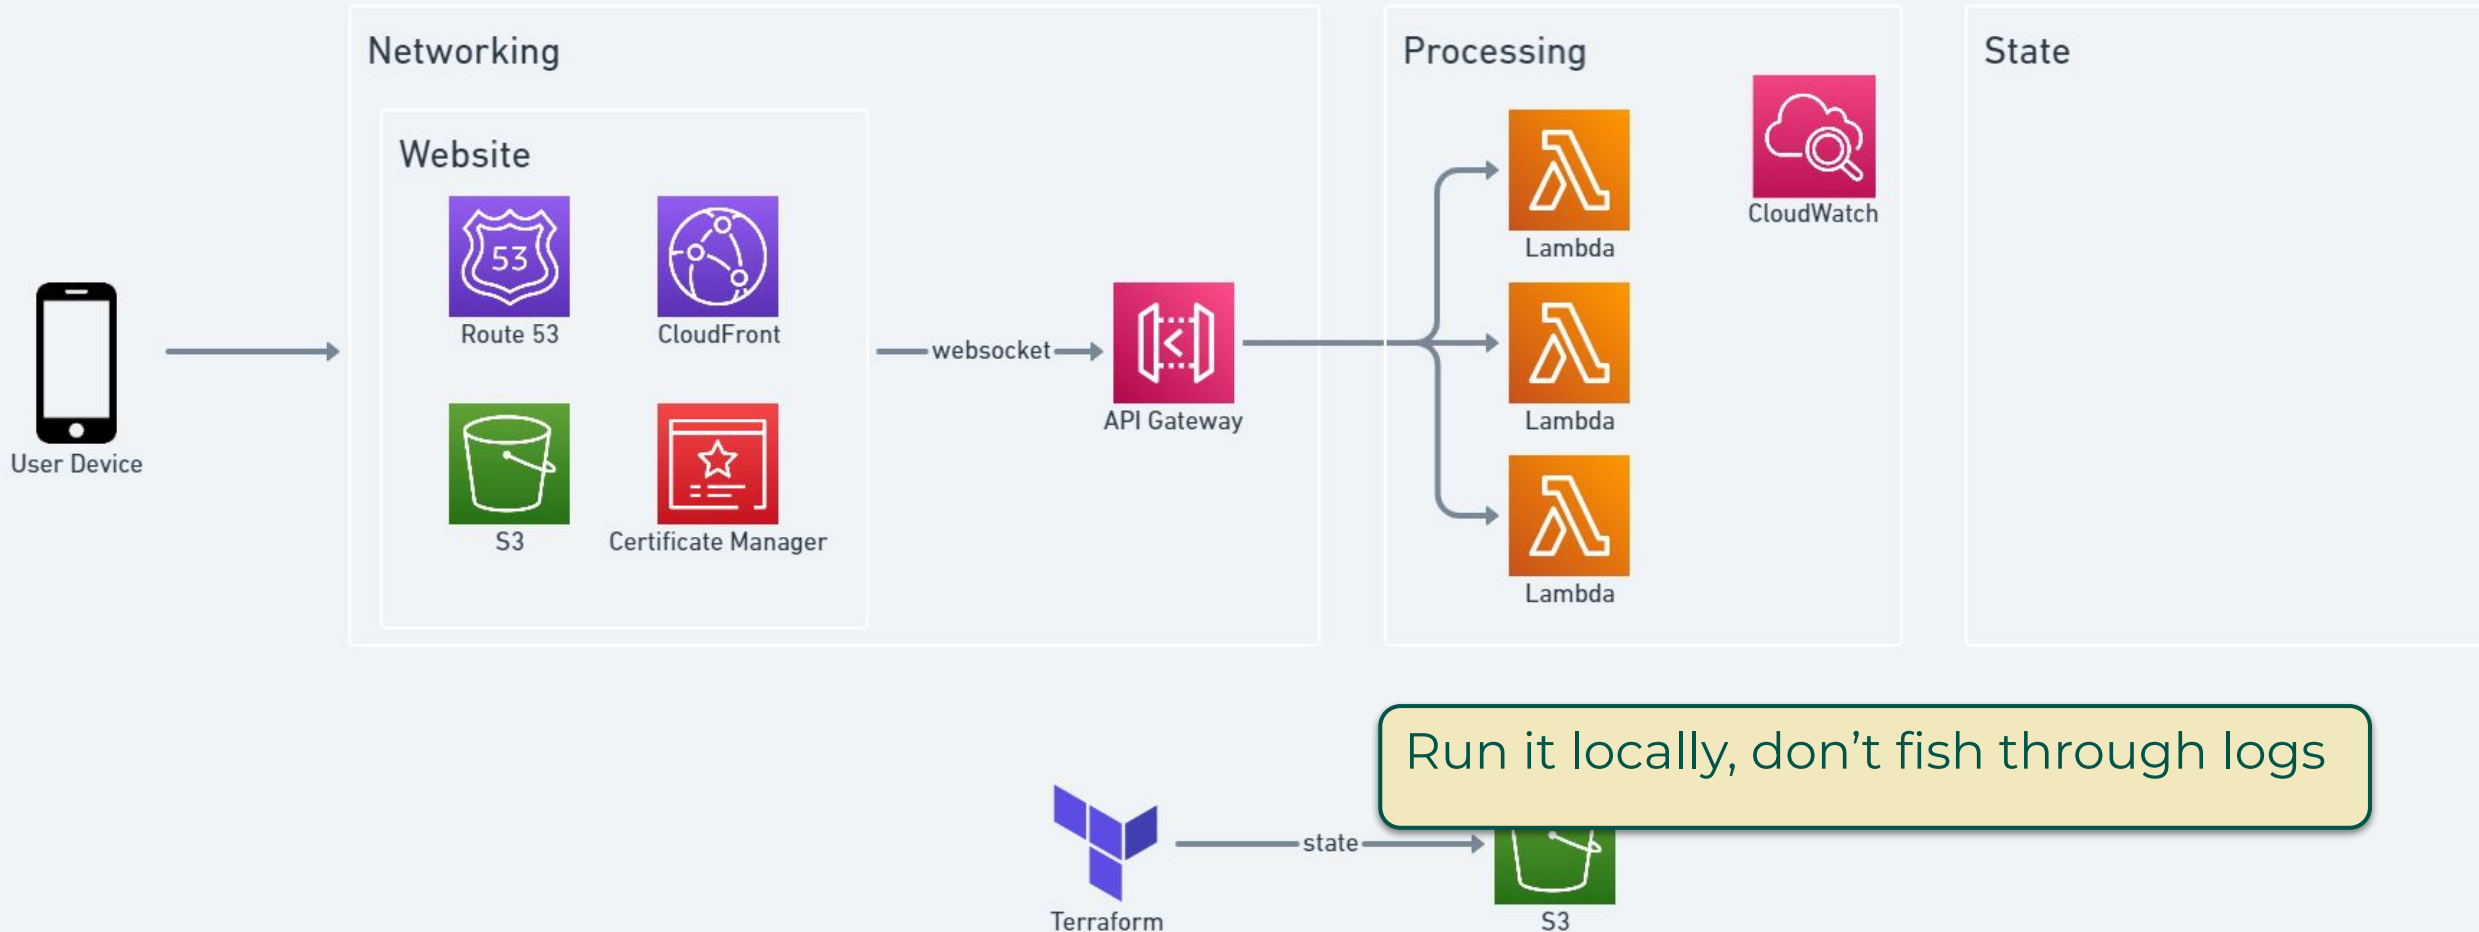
Networking

Website

53

Route 53

CloudFront

S3

Certificate Manager

User Device

websocket

API Gateway

Processing

Lambda

Lambda

Lambda

CloudWatch

State

Terraform

state

S3

Run it locally, don’t fish through logs